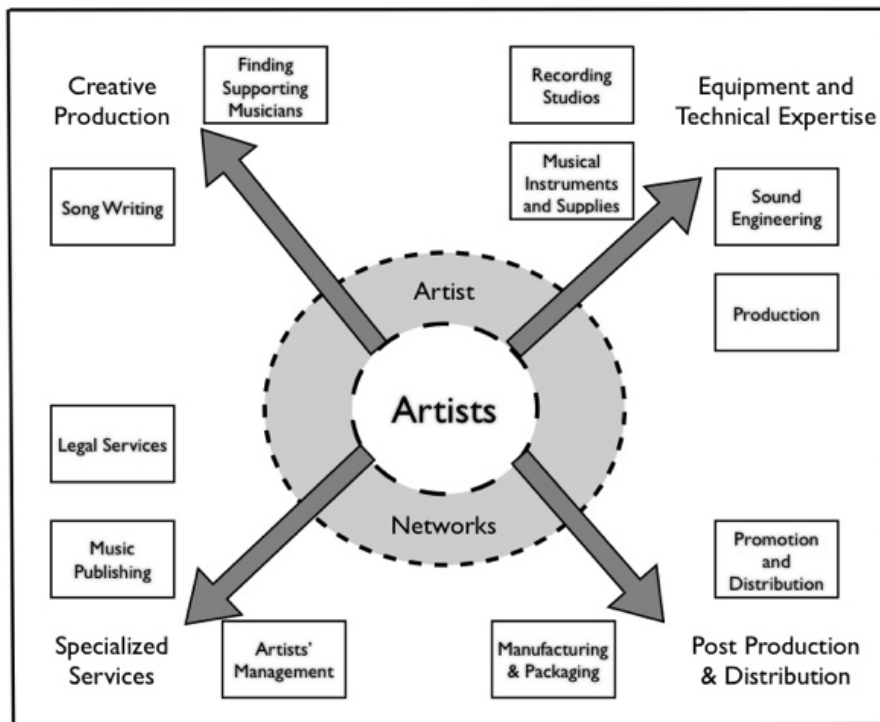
Creative Production

Finding Supporting Musicians

Song Writing

Recording Studios

Equipment and Technical Expertise

Musical Instruments and Supplies

Sound Engineering

Production

Artist

Artists

Networks

Legal Services

Music Publishing

Specialized Services

Artists' Management

Manufacturing & Packaging

Promotion and Distribution

Post Production & Distribution